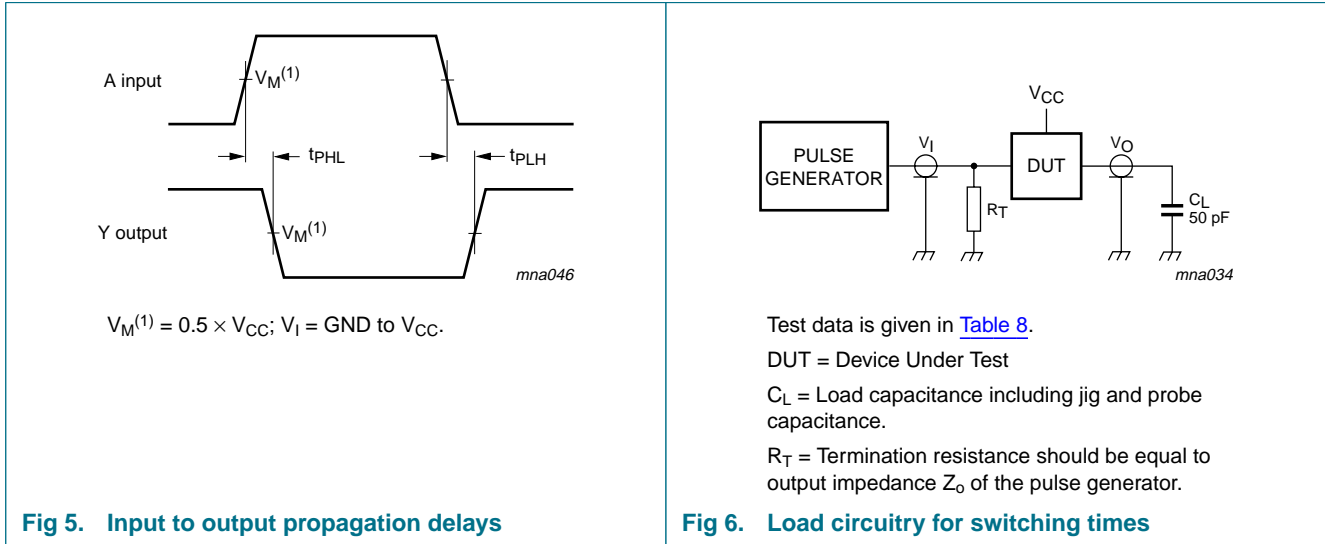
A input

$V_M^{(1)}$

$t_{PHL}$

$t_{PLH}$

Y output

$V_M^{(1)}$

mna046

$V_M^{(1)} = 0.5 \times V_{CC}$; $V_I$ = GND to $V_{CC}$.

Fig 5. Input to output propagation delays

$V_{CC}$

PULSE GENERATOR

$V_I$

DUT

$V_O$

$R_T$

$C_L$ 50 pF

mna034

Test data is given in Table 8.

DUT = Device Under Test

$C_L$ = Load capacitance including jig and probe capacitance.

$R_T$ = Termination resistance should be equal to output impedance $Z_o$ of the pulse generator.

Fig 6. Load circuitry for switching times